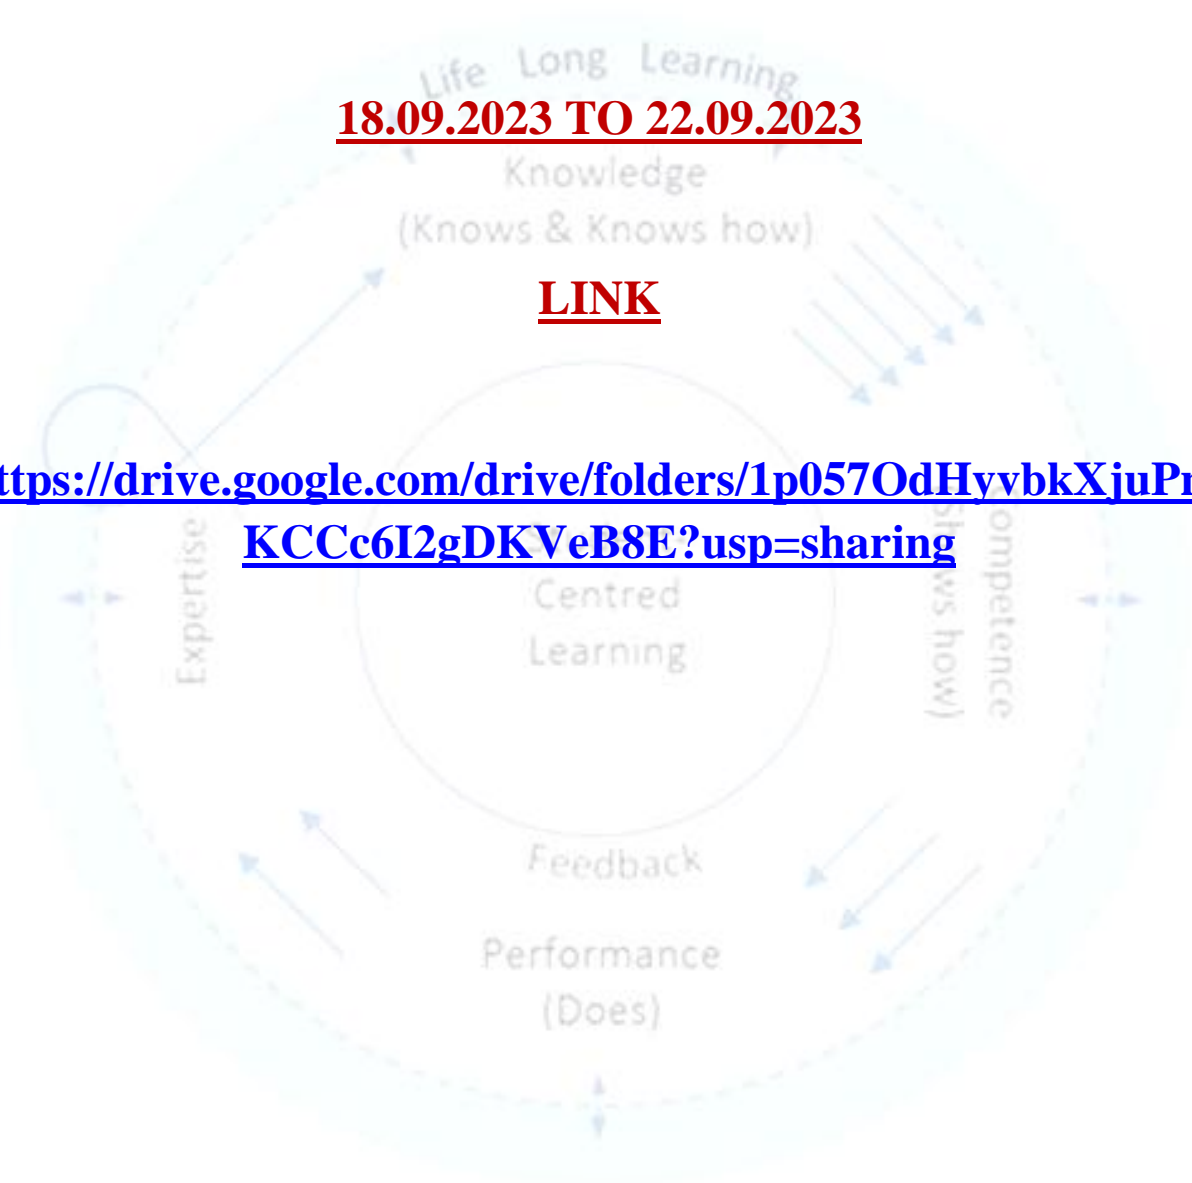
Life Long Learning

18.09.2023 TO 22.09.2023

Knowledge
(Knows & Knows how)

LINK

ttps://drive.google.com/drive/folders/1p057OdHyvbkXjuP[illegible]
KCCc6I2gDKVeB8E?usp=sharing

Expertise

Centred
Learning

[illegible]ws how)

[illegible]ompetence

Feedback

Performance
(Does)